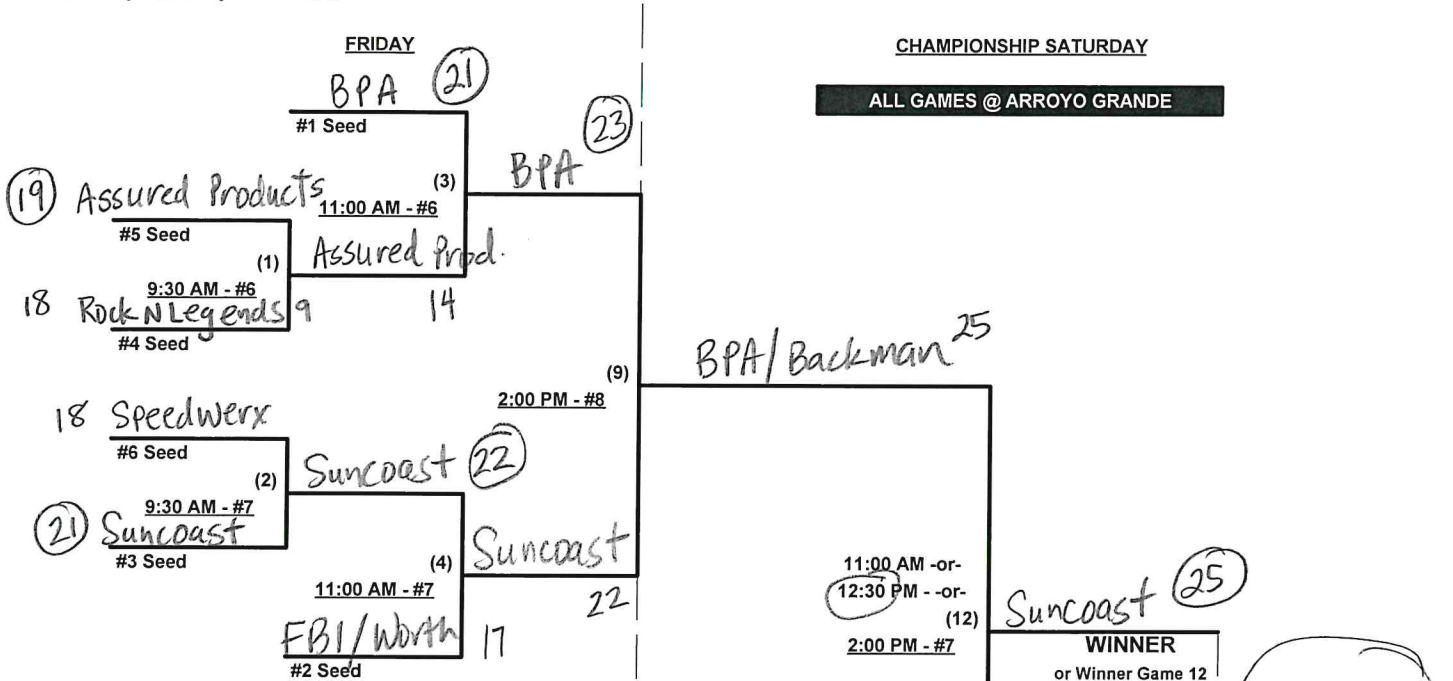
FRIDAY

CHAMPIONSHIP SATURDAY

ALL GAMES @ ARROYO GRANDE

BPA (21)
#1 Seed

(23) BPA

(19) Assured Products
(3)
11:00 AM - #6
#5 Seed
Assured Prod.
(1)
9:30 AM - #6
18 Rock N Legends 9
14
#4 Seed

BPA/Backman 25

(9)
2:00 PM - #8

18 Speedwerx
#6 Seed
Suncoast (22)
(2)
9:30 AM - #7
(21) Suncoast
#3 Seed
(4)
Suncoast
11:00 AM - #7
22
FBI/Worth 17
#2 Seed

11:00 AM -or-
12:30 PM - -or-
(12)
2:00 PM - #7

Suncoast (25)
WINNER
or Winner Game 12